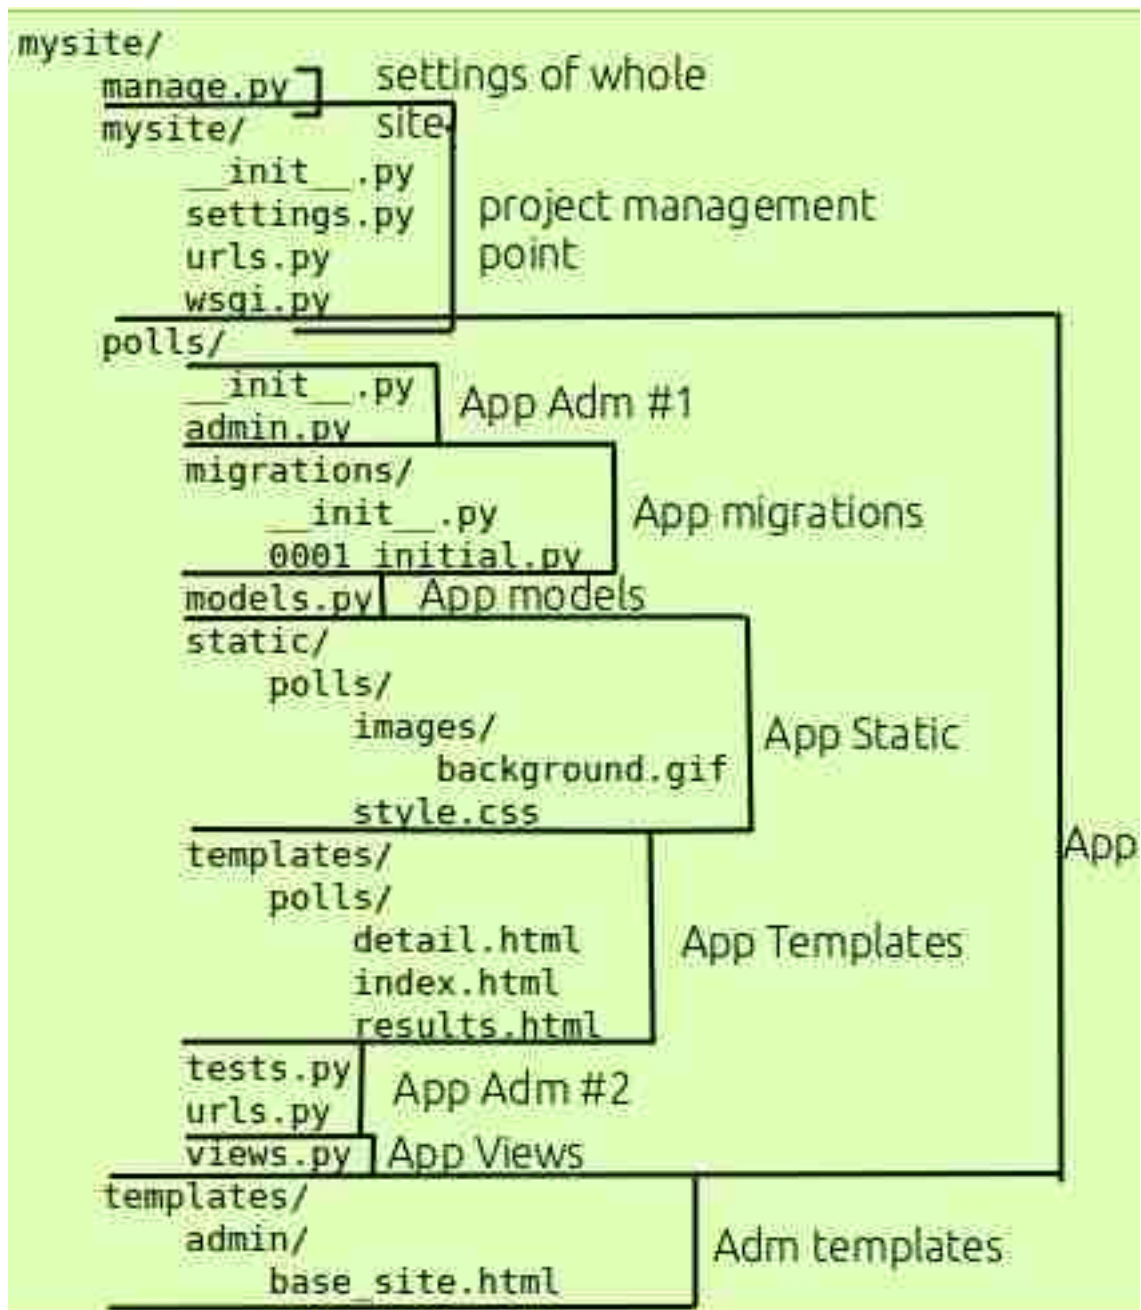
mysite/
manage.py settings of whole site
mysite/
__init__.py
settings.py
urls.py
wsgi.py
project management point
polls/
__init__.py
admin.py
App Adm #1
migrations/
__init__.py
0001_initial.py
App migrations
models.py App models
static/
polls/
images/
background.gif
style.css
App Static
templates/
polls/
detail.html
index.html
results.html
App Templates
tests.py
urls.py
App Adm #2
views.py App Views
App
templates/
admin/
base_site.html
Adm templates